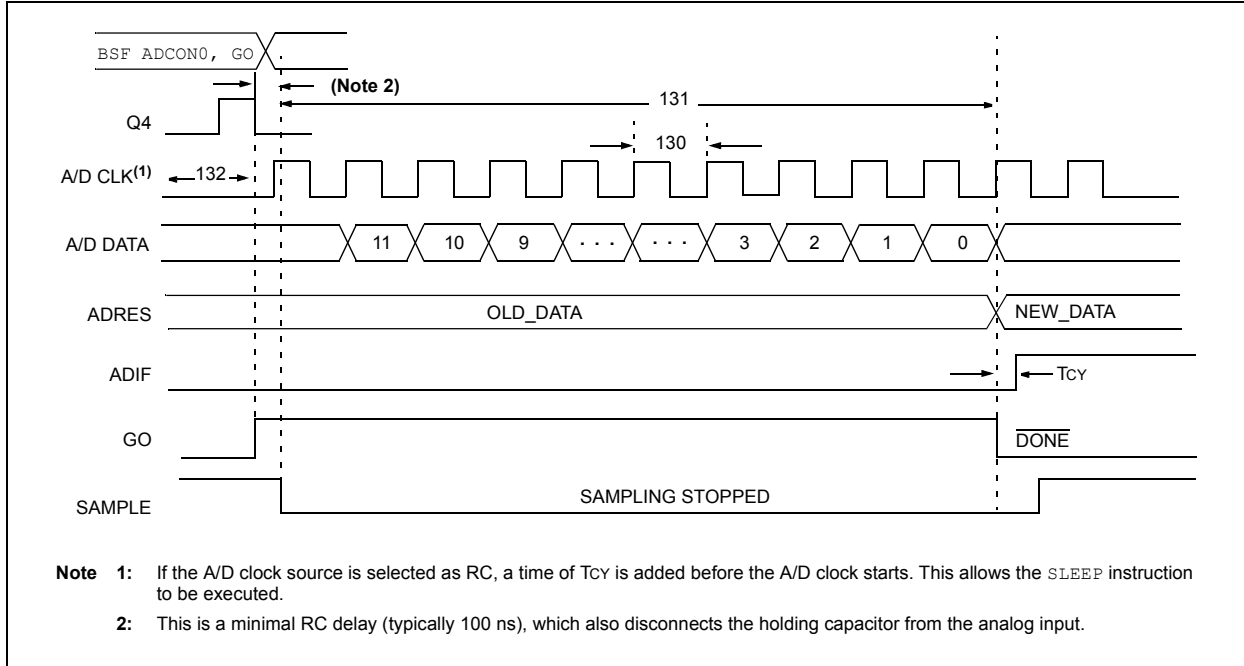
BSF ADCON0, GO

(Note 2)

131

Q4

130

A/D CLK$^{(1)}$

132

A/D DATA

11

10

9

. . .

. . .

3

2

1

0

ADRES

OLD_DATA

NEW_DATA

ADIF

TCY

GO

$\overline{\text{DONE}}$

SAMPLE

SAMPLING STOPPED

Note 1: If the A/D clock source is selected as RC, a time of TCY is added before the A/D clock starts. This allows the SLEEP instruction to be executed.

2: This is a minimal RC delay (typically 100 ns), which also disconnects the holding capacitor from the analog input.